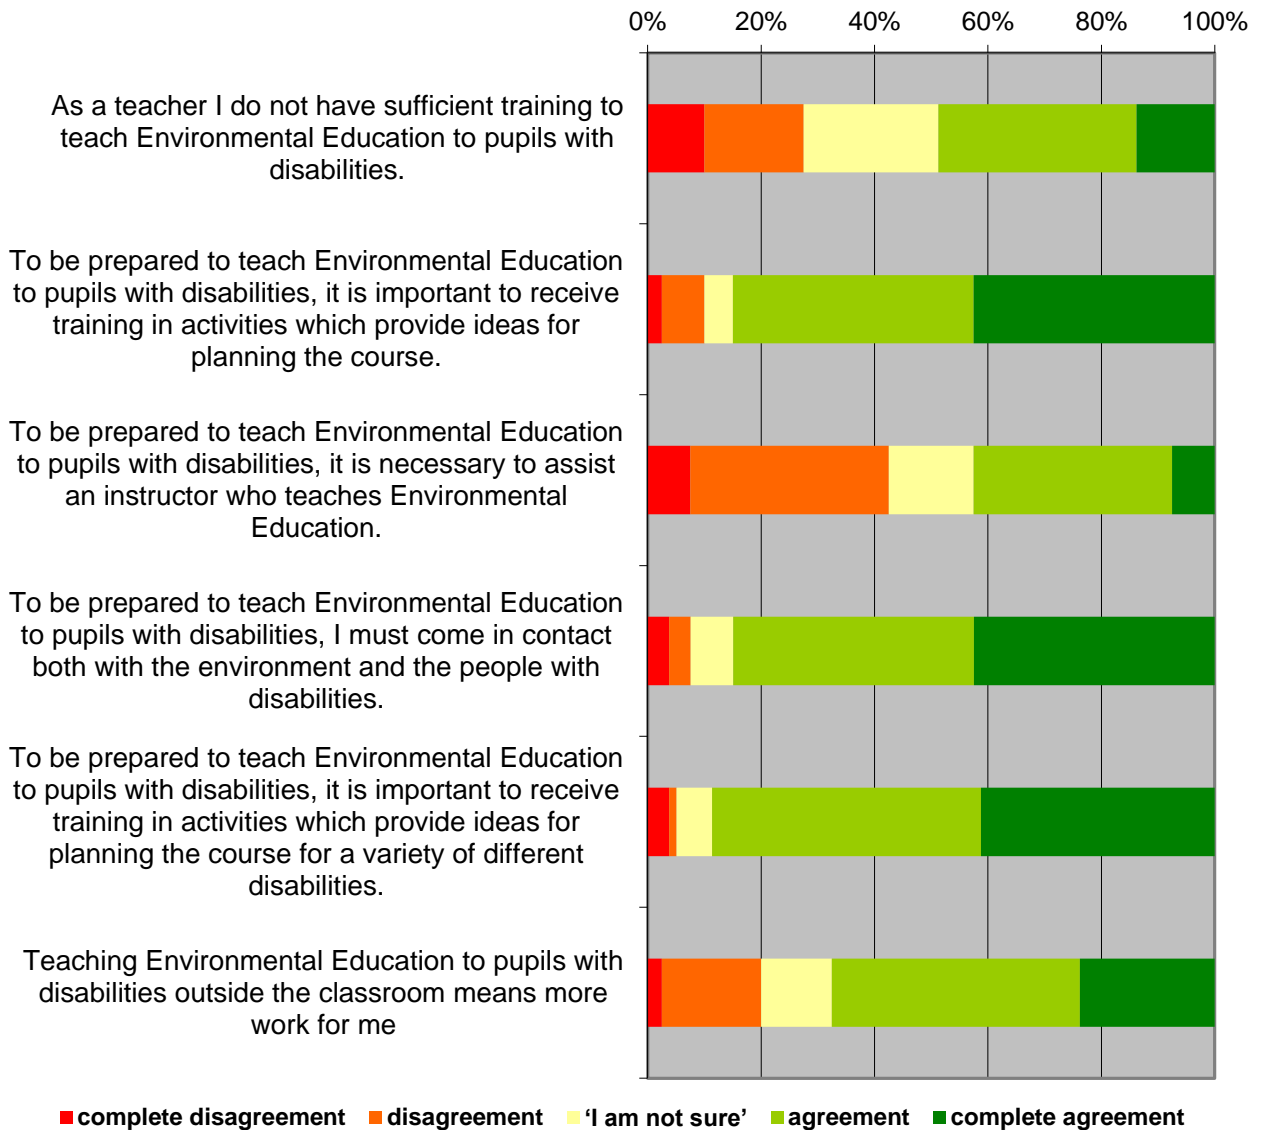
0% 20% 40% 60% 80% 100%

As a teacher I do not have sufficient training to teach Environmental Education to pupils with disabilities.

To be prepared to teach Environmental Education to pupils with disabilities, it is important to receive training in activities which provide ideas for planning the course.

To be prepared to teach Environmental Education to pupils with disabilities, it is necessary to assist an instructor who teaches Environmental Education.

To be prepared to teach Environmental Education to pupils with disabilities, I must come in contact both with the environment and the people with disabilities.

To be prepared to teach Environmental Education to pupils with disabilities, it is important to receive training in activities which provide ideas for planning the course for a variety of different disabilities.

Teaching Environmental Education to pupils with disabilities outside the classroom means more work for me

complete disagreement disagreement 'I am not sure' agreement complete agreement